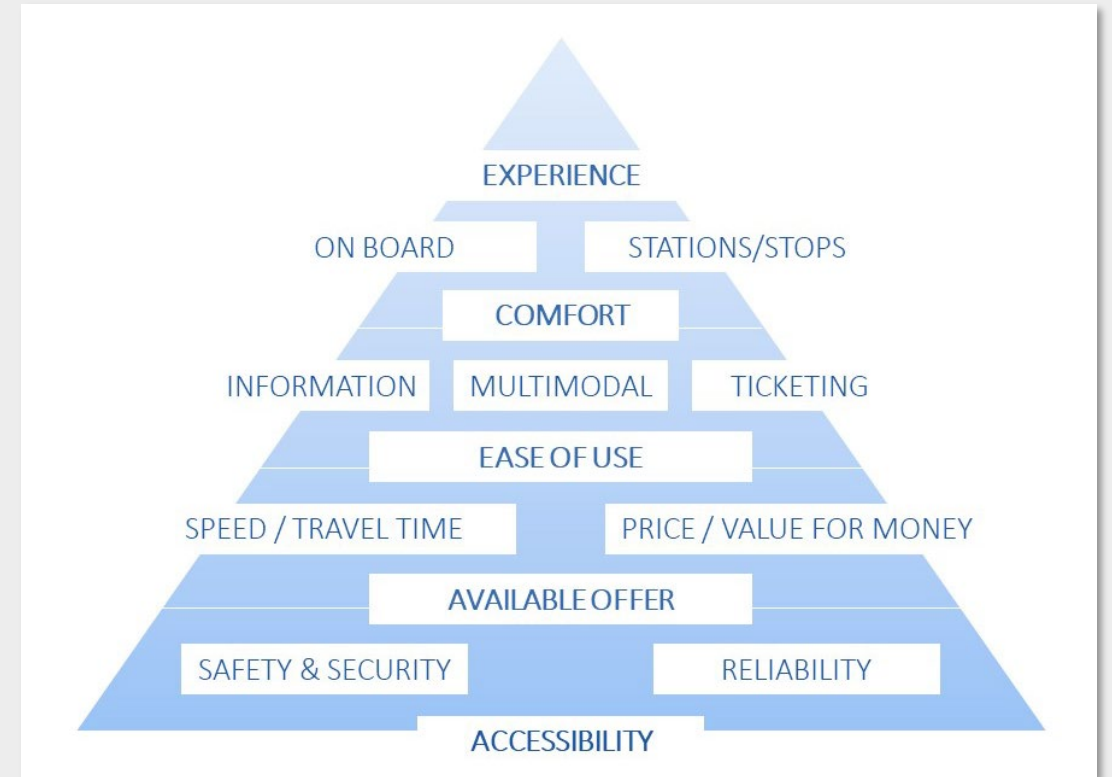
EXPERIENCE

ON BOARD

STATIONS/STOPS

COMFORT

INFORMATION

MULTIMODAL

TICKETING

EASE OF USE

SPEED / TRAVEL TIME

PRICE / VALUE FOR MONEY

AVAILABLE OFFER

SAFETY & SECURITY

RELIABILITY

ACCESSIBILITY